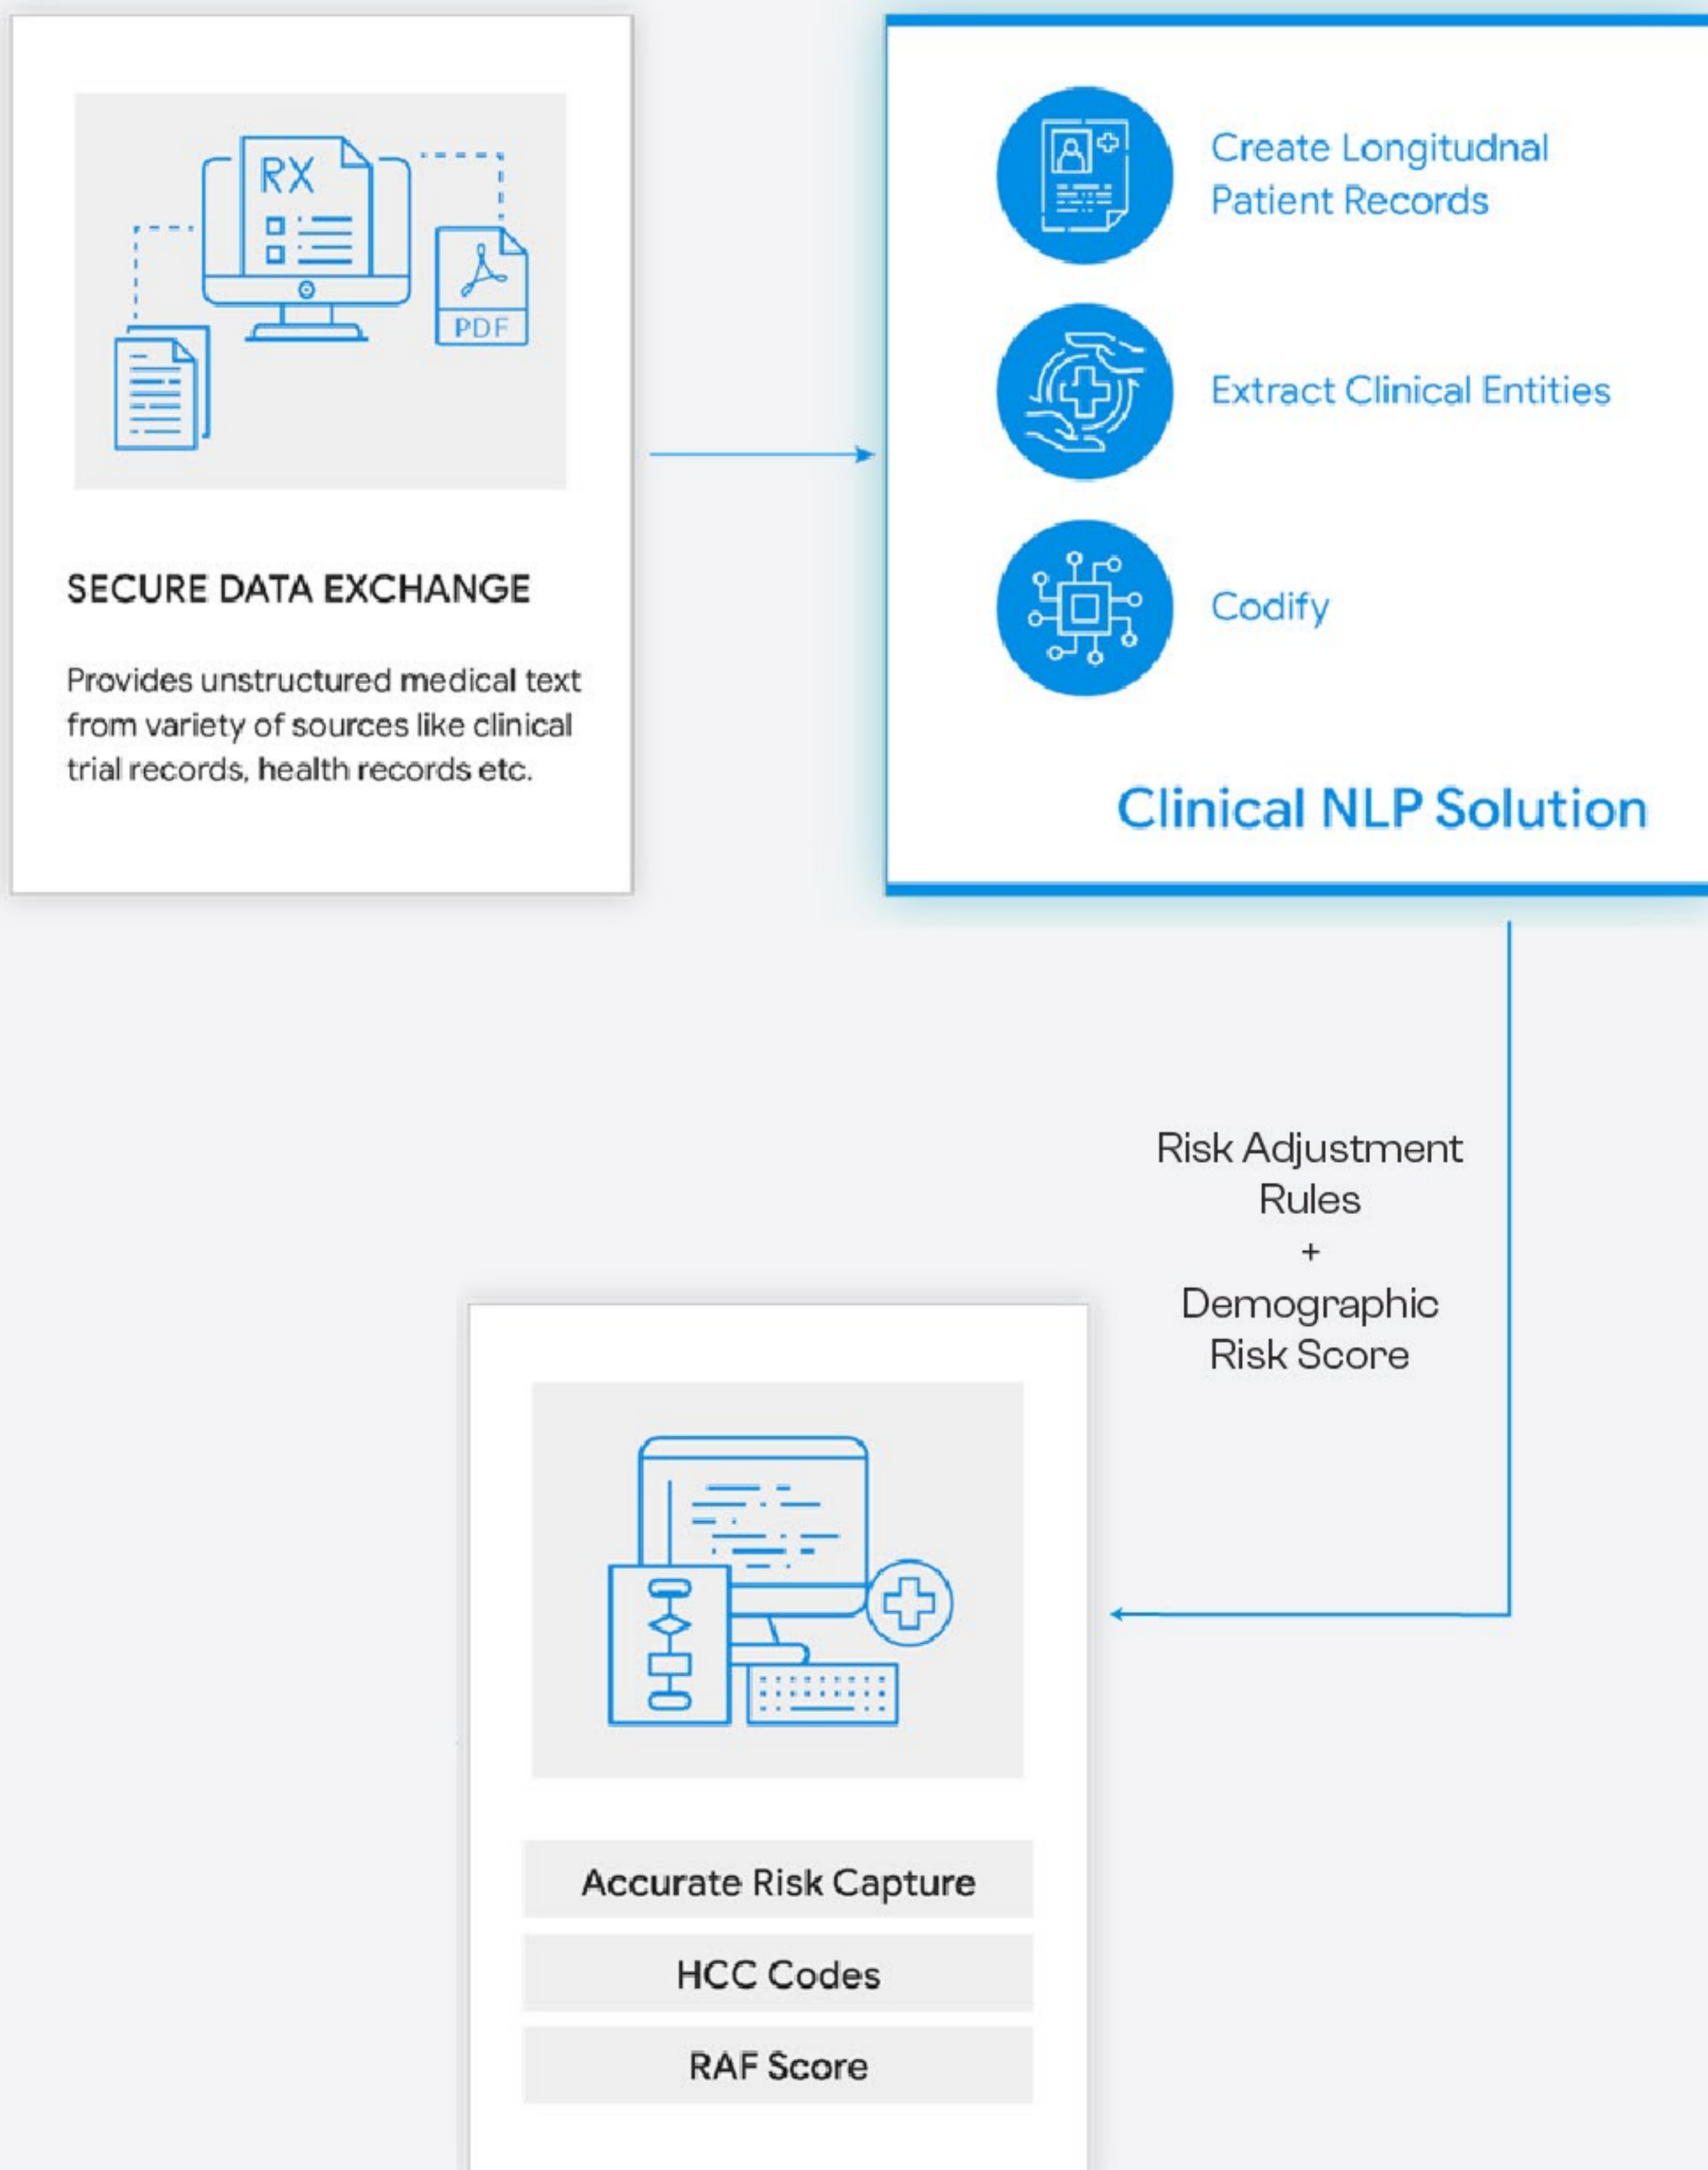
RX

PDF

SECURE DATA EXCHANGE

Provides unstructured medical text from variety of sources like clinical trial records, health records etc.

Create Longitudnal Patient Records

Extract Clinical Entities

Codify

Clinical NLP Solution

Risk Adjustment Rules
+
Demographic Risk Score

Accurate Risk Capture

HCC Codes

RAF Score